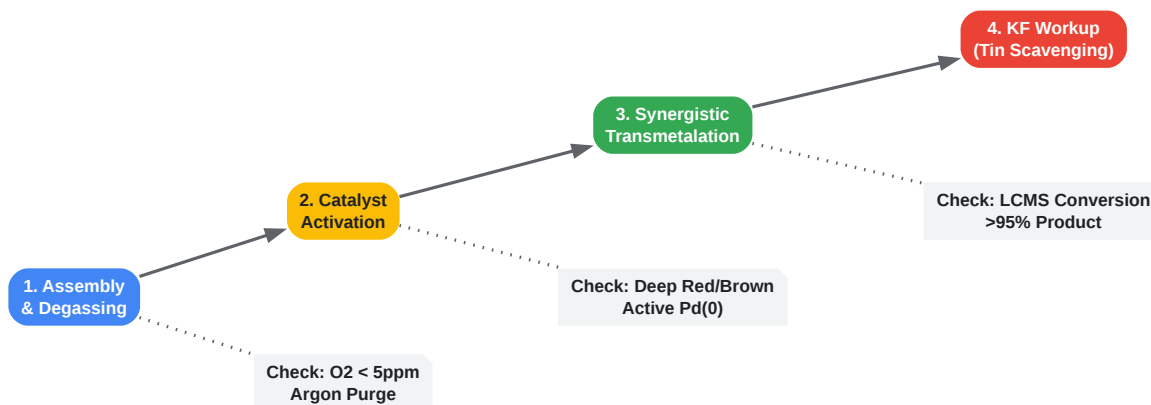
1. Assembly & Degassing

Check: O2 < 5ppm Argon Purge

2. Catalyst Activation

Check: Deep Red/Brown Active Pd(0)

3. Synergistic Transmetalation

Check: LCMS Conversion >95% Product

4. KF Workup (Tin Scavenging)